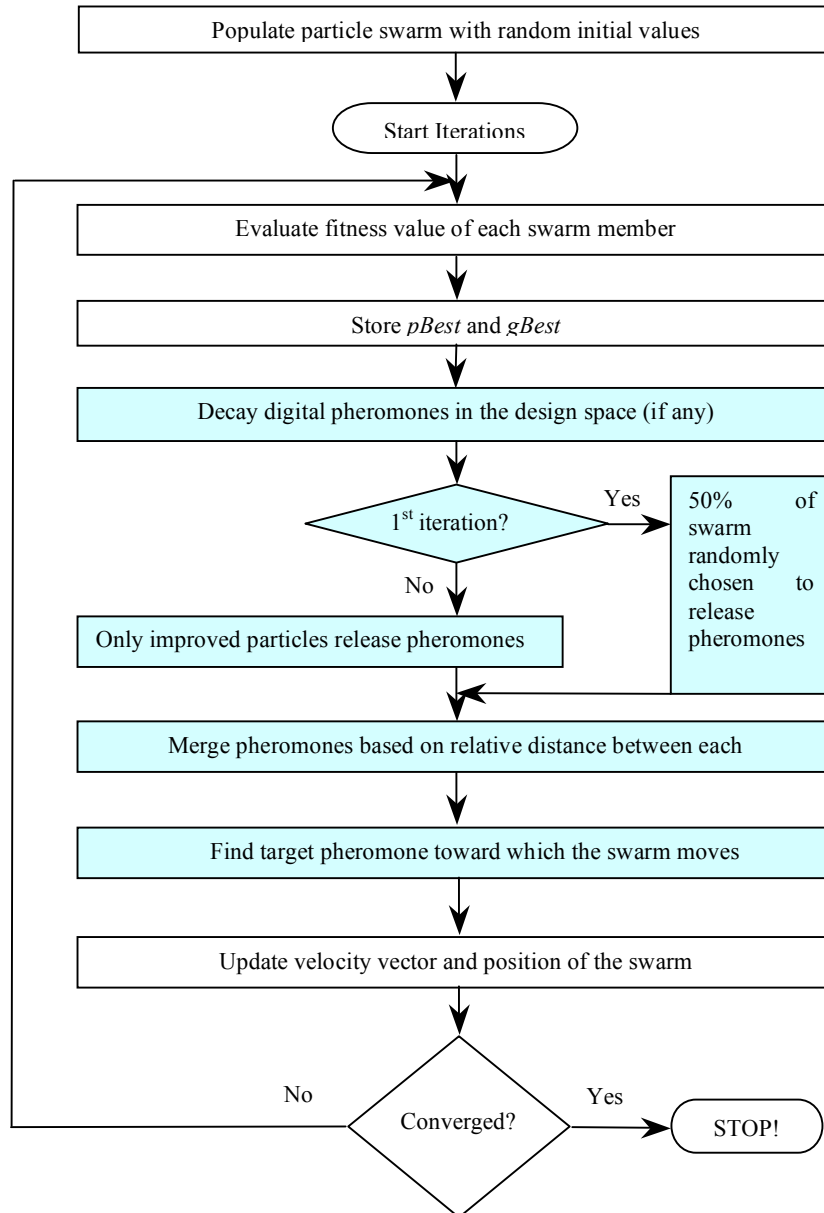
Populate particle swarm with random initial values

Start Iterations

Evaluate fitness value of each swarm member

Store *pBest* and *gBest*

Decay digital pheromones in the design space (if any)

1$^{st}$ iteration?

Yes

50% of swarm randomly chosen to release pheromones

No

Only improved particles release pheromones

Merge pheromones based on relative distance between each

Find target pheromone toward which the swarm moves

Update velocity vector and position of the swarm

No

Converged?

Yes

STOP!